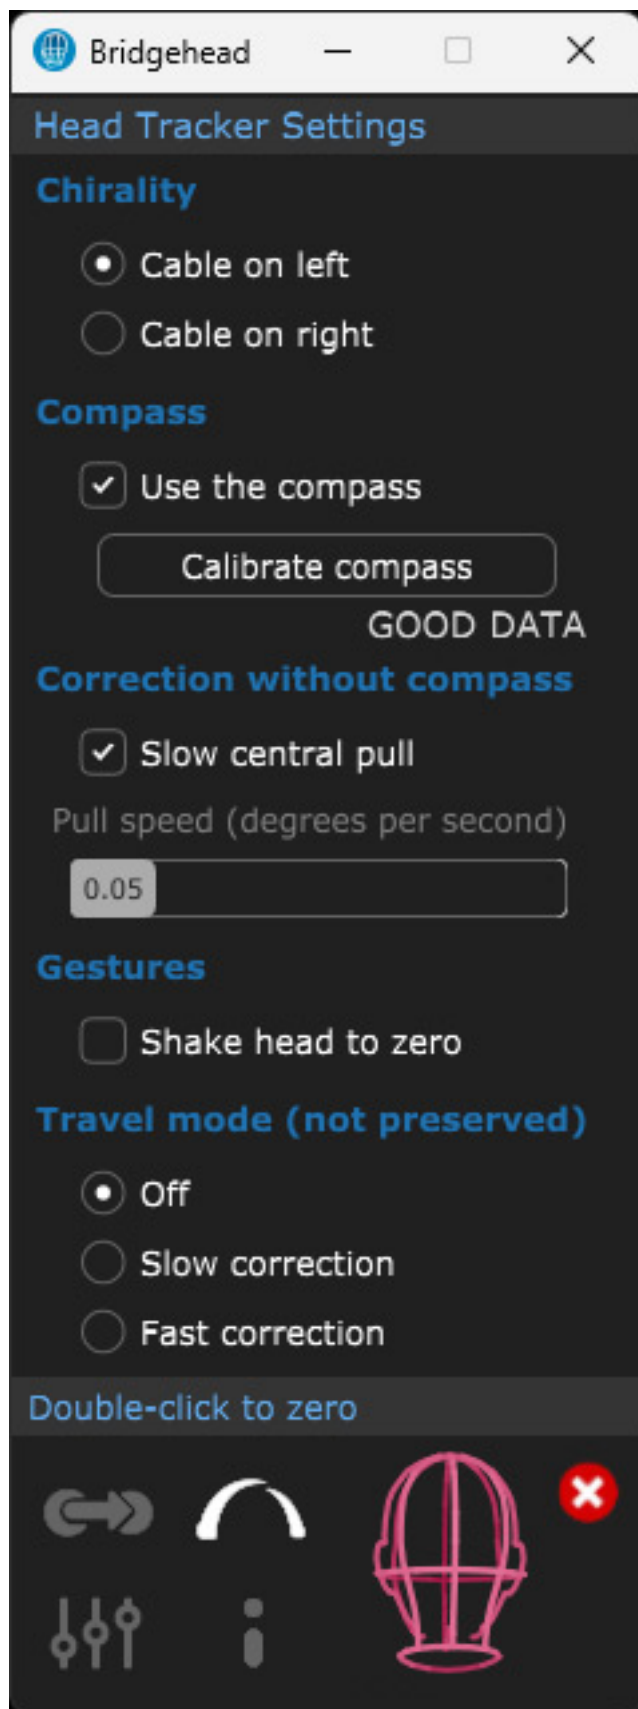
Bridgehead

Head Tracker Settings

Chirality

Cable on left

Cable on right

Compass

Use the compass

Calibrate compass

GOOD DATA

Correction without compass

Slow central pull

Pull speed (degrees per second)

0.05

Gestures

Shake head to zero

Travel mode (not preserved)

Off

Slow correction

Fast correction

Double-click to zero